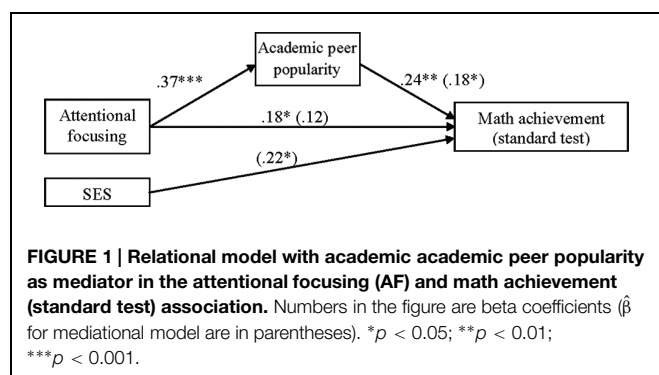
Academic peer popularity

.37***

.24** (.18*)

Attentional focusing

.18* (.12)

Math achievement (standard test)

(.22*)

SES

**FIGURE 1 | Relational model with academic academic peer popularity as mediator in the attentional focusing (AF) and math achievement (standard test) association.** Numbers in the figure are beta coefficients ($\hat{\beta}$ for mediational model are in parentheses). $^{*}p < 0.05$; $^{**}p < 0.01$; $^{***}p < 0.001$.